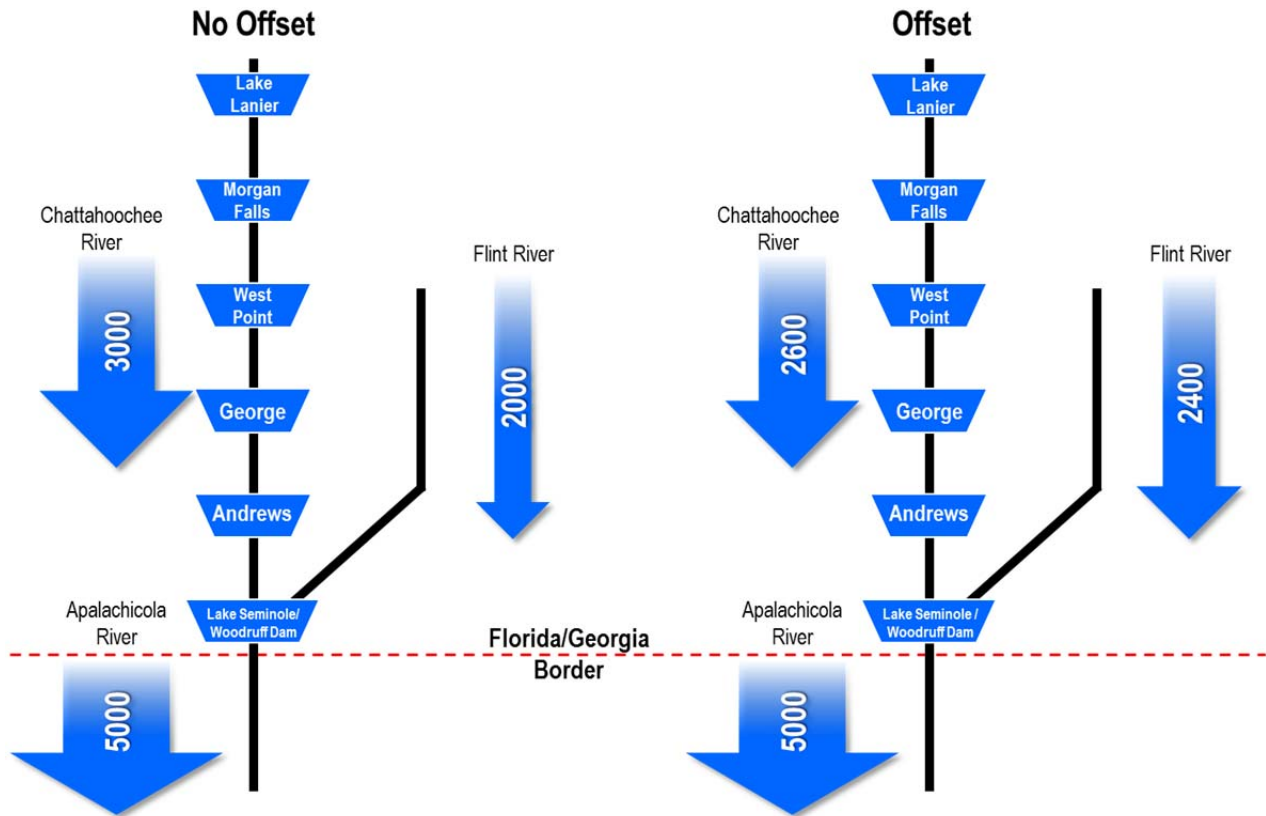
No Offset

Lake Lanier

Morgan Falls

Chattahoochee River

3000

West Point

George

Andrews

Flint River

2000

Apalachicola River

Lake Seminole/ Woodruff Dam

5000

Offset

Lake Lanier

Morgan Falls

Chattahoochee River

2600

West Point

George

Andrews

Flint River

2400

Apalachicola River

Lake Seminole / Woodruff Dam

5000

Florida/Georgia Border